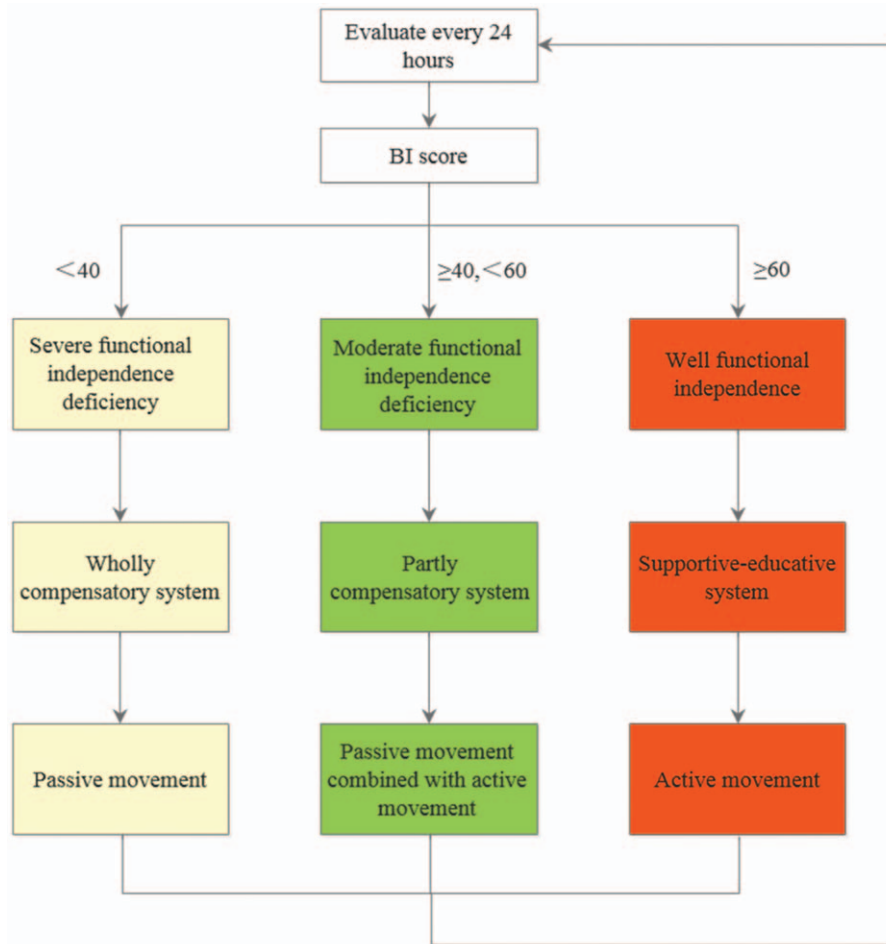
Evaluate every 24 hours

BI score

＜40

≥40,＜60

≥60

Severe functional independence deficiency

Moderate functional independence deficiency

Well functional independence

Wholly compensatory system

Partly compensatory system

Supportive-educative system

Passive movement

Passive movement combined with active movement

Active movement